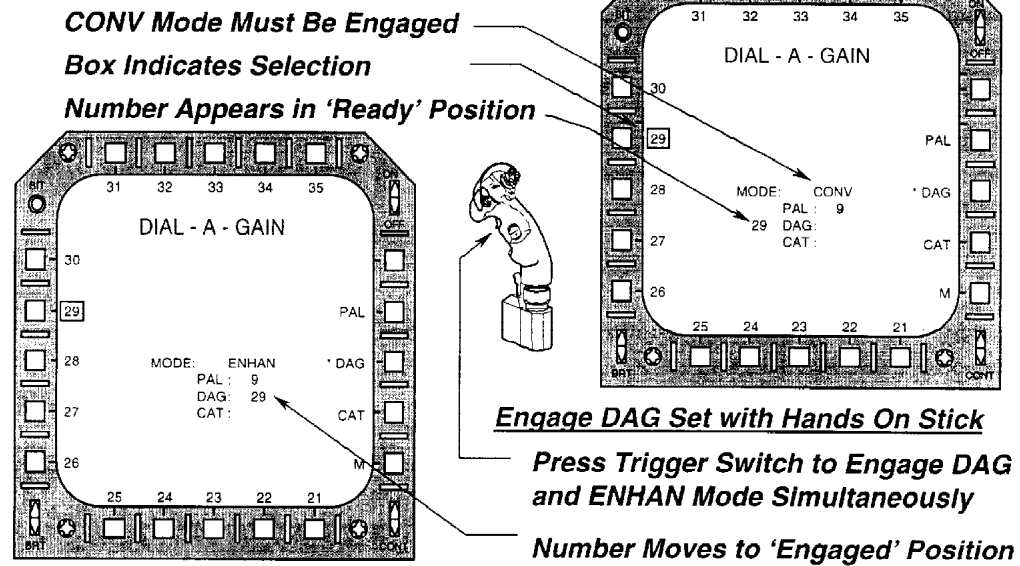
CONV Mode Must Be Engaged

Box Indicates Selection

Number Appears in 'Ready' Position

BRT

31 32 33 34 35

ON

OFF

DIAL - A - GAIN

30

29

PAL

28

MODE: CONV

PAL : 9

29 DAG:

CAT :

* DAG

27

CAT

26

M

25 24 23 22 21

BRT

CONT

BRT

31 32 33 34 35

ON

OFF

DIAL - A - GAIN

30

29

PAL

28

MODE: ENHAN

PAL : 9

DAG: 29

CAT :

* DAG

27

CAT

26

M

25 24 23 22 21

BRT

CONT

Engage DAG Set with Hands On Stick

Press Trigger Switch to Engage DAG and ENHAN Mode Simultaneously

Number Moves to 'Engaged' Position